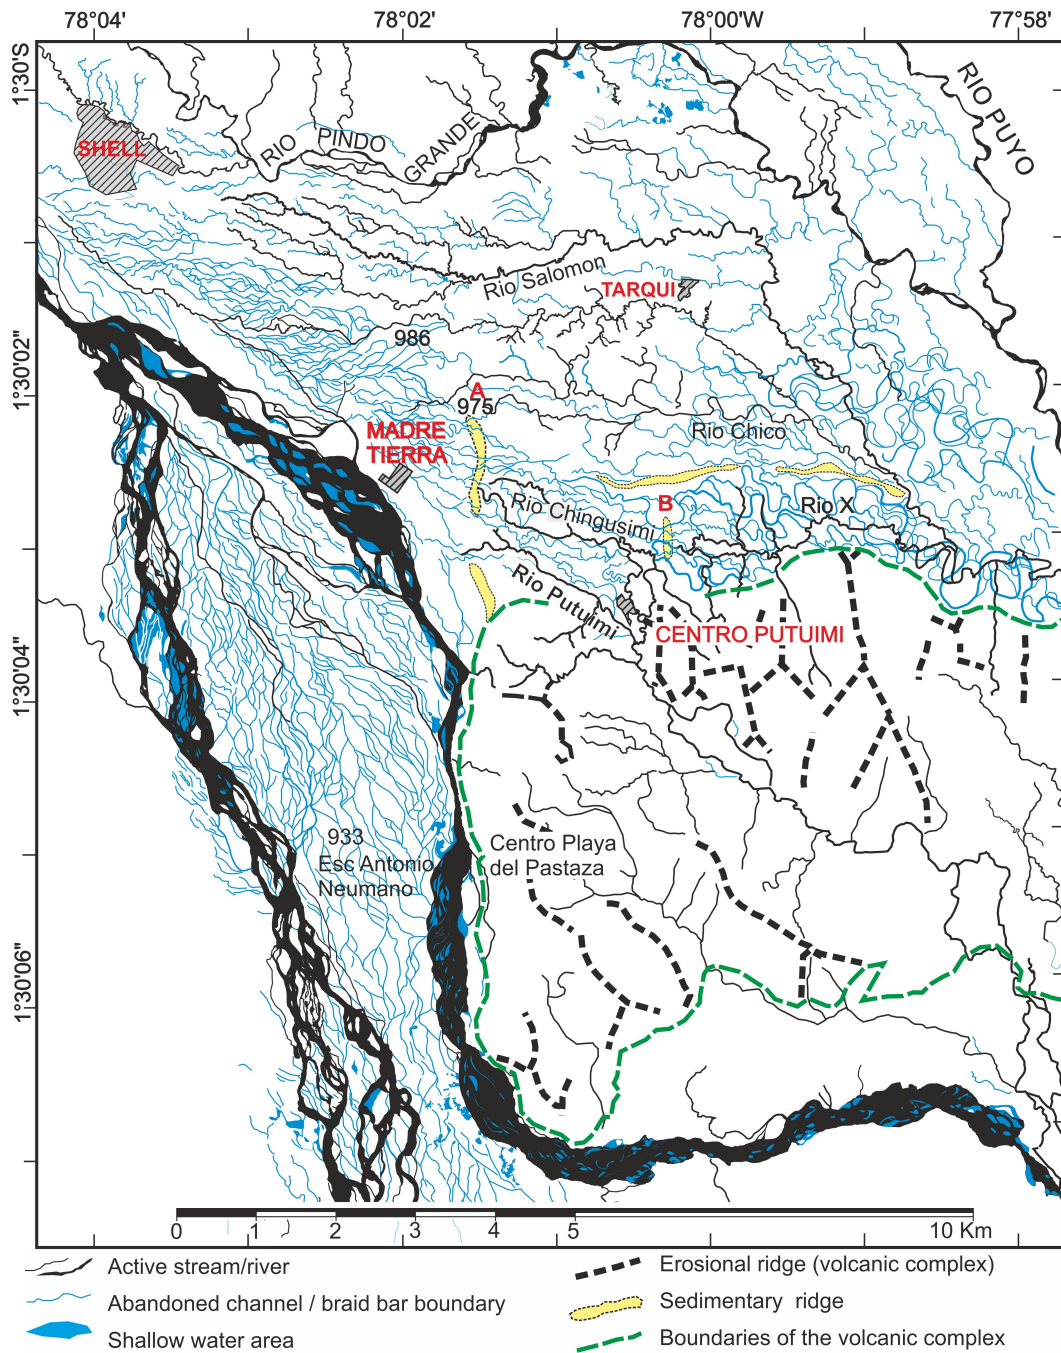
78°04'
78°02'
78°00'W
77°58'

1°30'S
1°30'02"
1°30'04"
1°30'06"

RIO PINDO GRANDE
RIO PUYO
SHELL
Rio Salomon
TARQUI
986
A
975
MADRE TIERRA
Rio Chico
B
Rio Chingusimi
Rio X
Rio Putuimi
CENTRO PUTUIMI
933
Esc Antonio Neumano
Centro Playa del Pastaza

0 1 2 3 4 5 10 Km

Active stream/river
Abandoned channel / braid bar boundary
Shallow water area
Erosional ridge (volcanic complex)
Sedimentary ridge
Boundaries of the volcanic complex